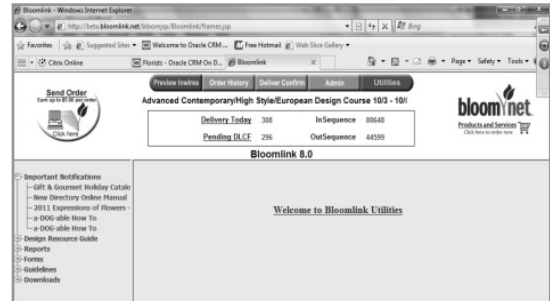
Bloomlink - Windows Internet Explorer

http://beta.bloomlink.net/bloomjsp/Bloomlink/frames.jsp

Bing

Favorites | Suggested Sites | Welcome to Oracle CRM ... | Free Hotmail | Web Slice Gallery

Citrix Online | Florists - Oracle CRM On D... | Bloomlink

Page | Safety | Tools

Send Order
Earn up to $1.00 per order!
Click here

Preview Inwires | Order History | Deliver Confirm | Admin | Utilities

Advanced Contemporary/High Style/European Design Course 10/3 - 10/(

| Delivery Today | 308 | InSequence | 80648 |
|---|---|---|---|
| Pending DLCF | 296 | OutSequence | 44599 |

Bloomlink 8.0

bloomnet
Products and Services
Click here to order now

Important Notifications
Gift & Gourmet Holiday Catalo
New Directory Online Manual
2011 Expressions of Flowers -
a-DOG-able How To
a-DOG-able How To
Design Resource Guide
Reports
Forms
Guidelines
Downloads

Welcome to Bloomlink Utilities